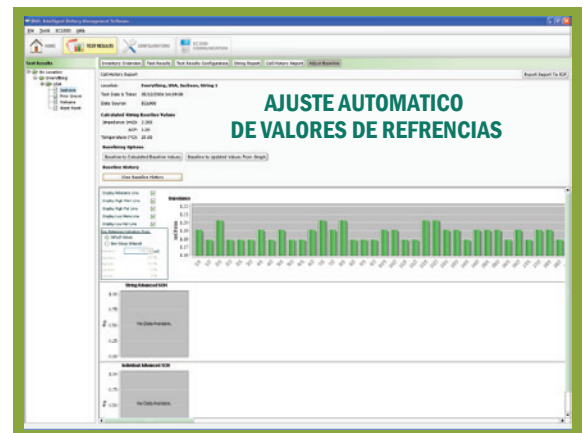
IBMS - Intelligent Battery Management Software

File Tools ECS200 Help

HOME

TEST RESULTS

CONFIGURATIONS

ECS200 COMMUNICATION

Test Results

Inventory Overview | Test Results | Test Results Configuration | String Report | Cell History Report | Adjust Baseline

Cell History Report

Export Report To PDF

Location:

Test Date & Time:

Data Source: ECS200

Calculated String Baseline Values

Impedance (mΩ):

ACP:

Temperature (°C):

Baselining Options

Baseline to Calculated Baseline Values

Baseline to Updated Values From Graph

Baseline History

View Baseline History

AJUSTE AUTOMATICO
DE VALORES DE REFRENCIAS

Impedance

String Advanced SOH

No Data Available.

Individual Advanced SOH

No Data Available.